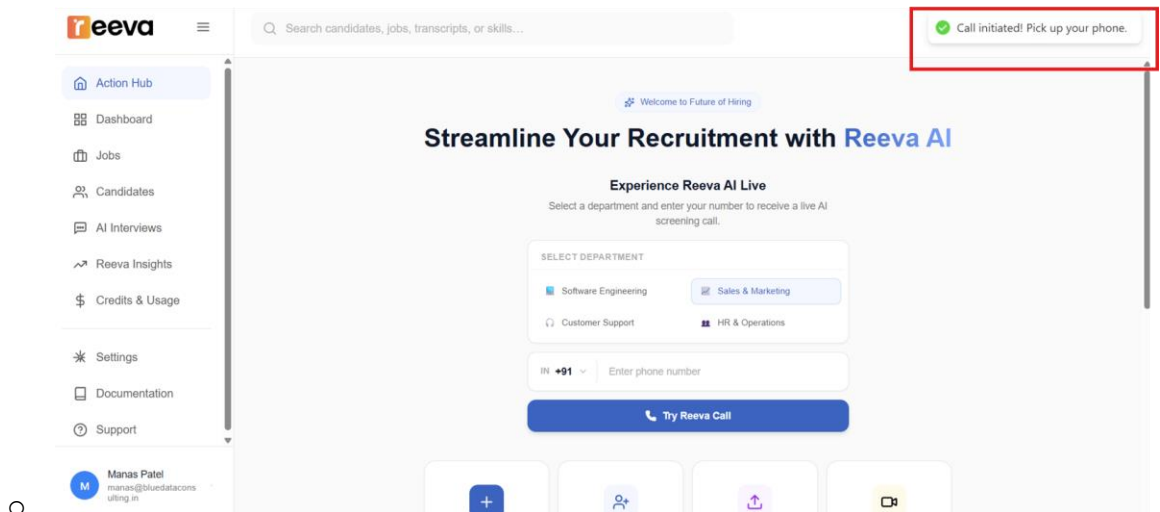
reeva

Search candidates, jobs, transcripts, or skills...

Call initiated! Pick up your phone.

Action Hub
Dashboard
Jobs
Candidates
AI Interviews
Reeva Insights
Credits & Usage

Settings
Documentation
Support

M Manas Patel
manas@bluedataconsulting.in

Welcome to Future of Hiring

Streamline Your Recruitment with Reeva AI

Experience Reeva AI Live

Select a department and enter your number to receive a live AI screening call.

SELECT DEPARTMENT

Software Engineering
Sales & Marketing
Customer Support
HR & Operations

IN +91 Enter phone number

Try Reeva Call